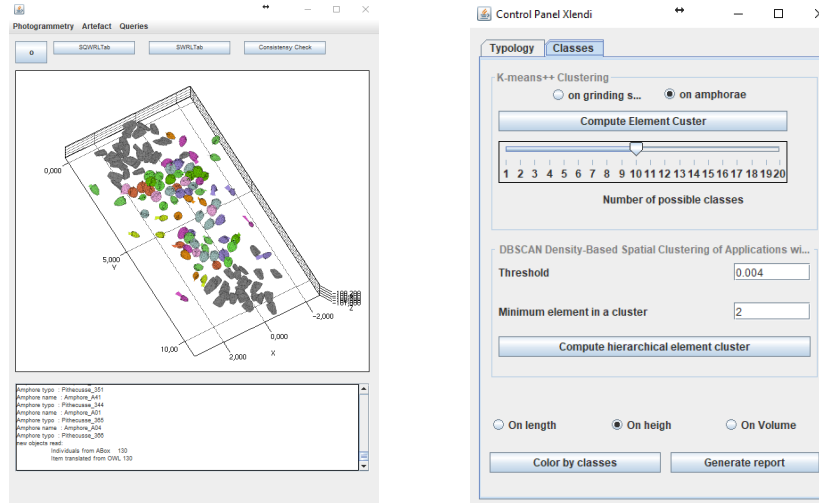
Photogrammetry Artefact Queries

o

SQWRLTab

SWRLTab

Consistensy Check

0,000

5,000
Y

10,00

2,000

0,000
X

-2,000

Amphore typo : Pithecusse_351
Amphore name : Amphore_A41
Amphore typo : Pithecusse_344
Amphore name : Amphore_A01
Amphore typo : Pithecusse_355
Amphore name : Amphore_A04
Amphore typo : Pithecusse_366
new objects read:
Individuals from ABox 130
Item translated from OWL 130

Control Panel Xlendi

Typology

Classes

K-means++ Clustering

on grinding s...

on amphorae

Compute Element Custer

1 2 3 4 5 6 7 8 9 10 11 12 13 14 15 16 17 18 19 20

Number of possible classes

DBSCAN Density-Based Spatial Clustering of Applications wi...

Threshold

0.004

Minimum element in a cluster

2

Compute hierarchical element cluster

On length

On heigh

On Volume

Color by classes

Generate report